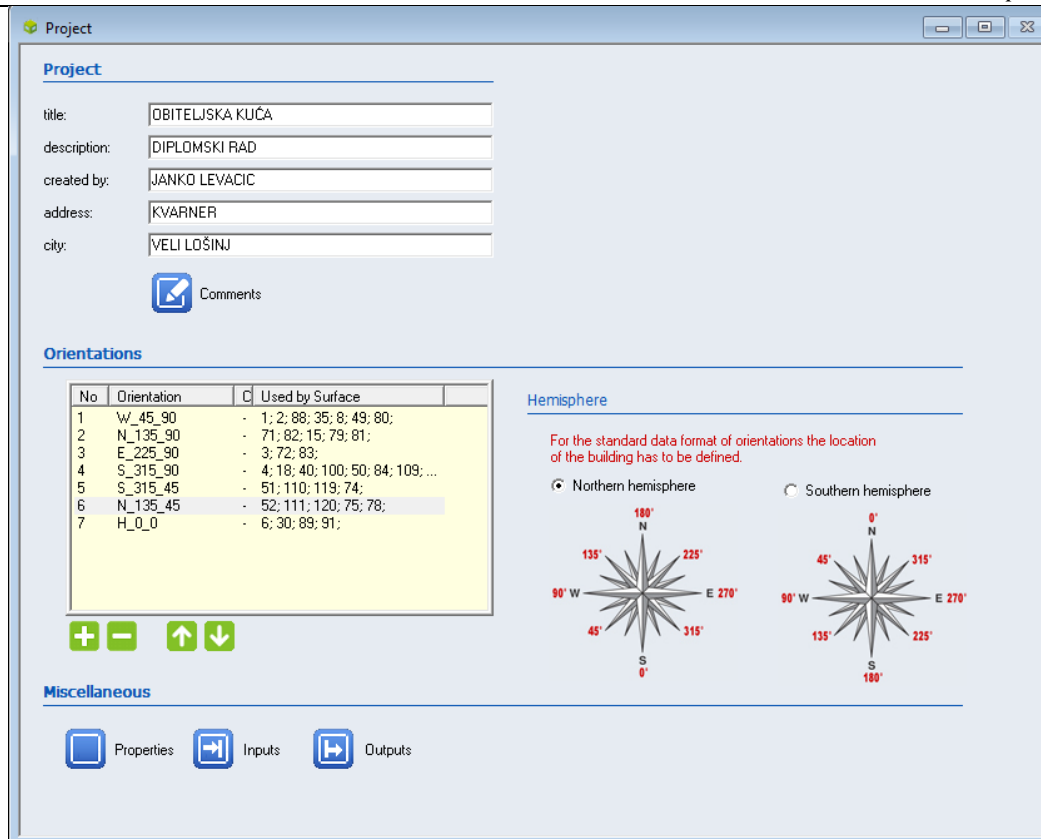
Project

Project

title: OBITELJSKA KUĆA

description: DIPLOMSKI RAD

created by: JANKO LEVACIC

address: KVARNER

city: VELI LOŠINJ

Comments

Orientations

| No | Orientation | C | Used by Surface |
|---|---|---|---|
| 1 | W_45_90 | - | 1; 2; 88; 35; 8; 49; 80; |
| 2 | N_135_90 | - | 71; 82; 15; 79; 81; |
| 3 | E_225_90 | - | 3; 72; 83; |
| 4 | S_315_90 | - | 4; 18; 40; 100; 50; 84; 109; ... |
| 5 | S_315_45 | - | 51; 110; 119; 74; |
| 6 | N_135_45 | - | 52; 111; 120; 75; 78; |
| 7 | H_0_0 | - | 6; 30; 89; 91; |

Hemisphere

For the standard data format of orientations the location of the building has to be defined.

Northern hemisphere

Southern hemisphere

180° N 225° 135° 90° W E 270° 45° 315° S 0°

0° N 45° 315° 90° W E 270° 135° 225° S 180°

Miscellaneous

Properties

Inputs

Outputs